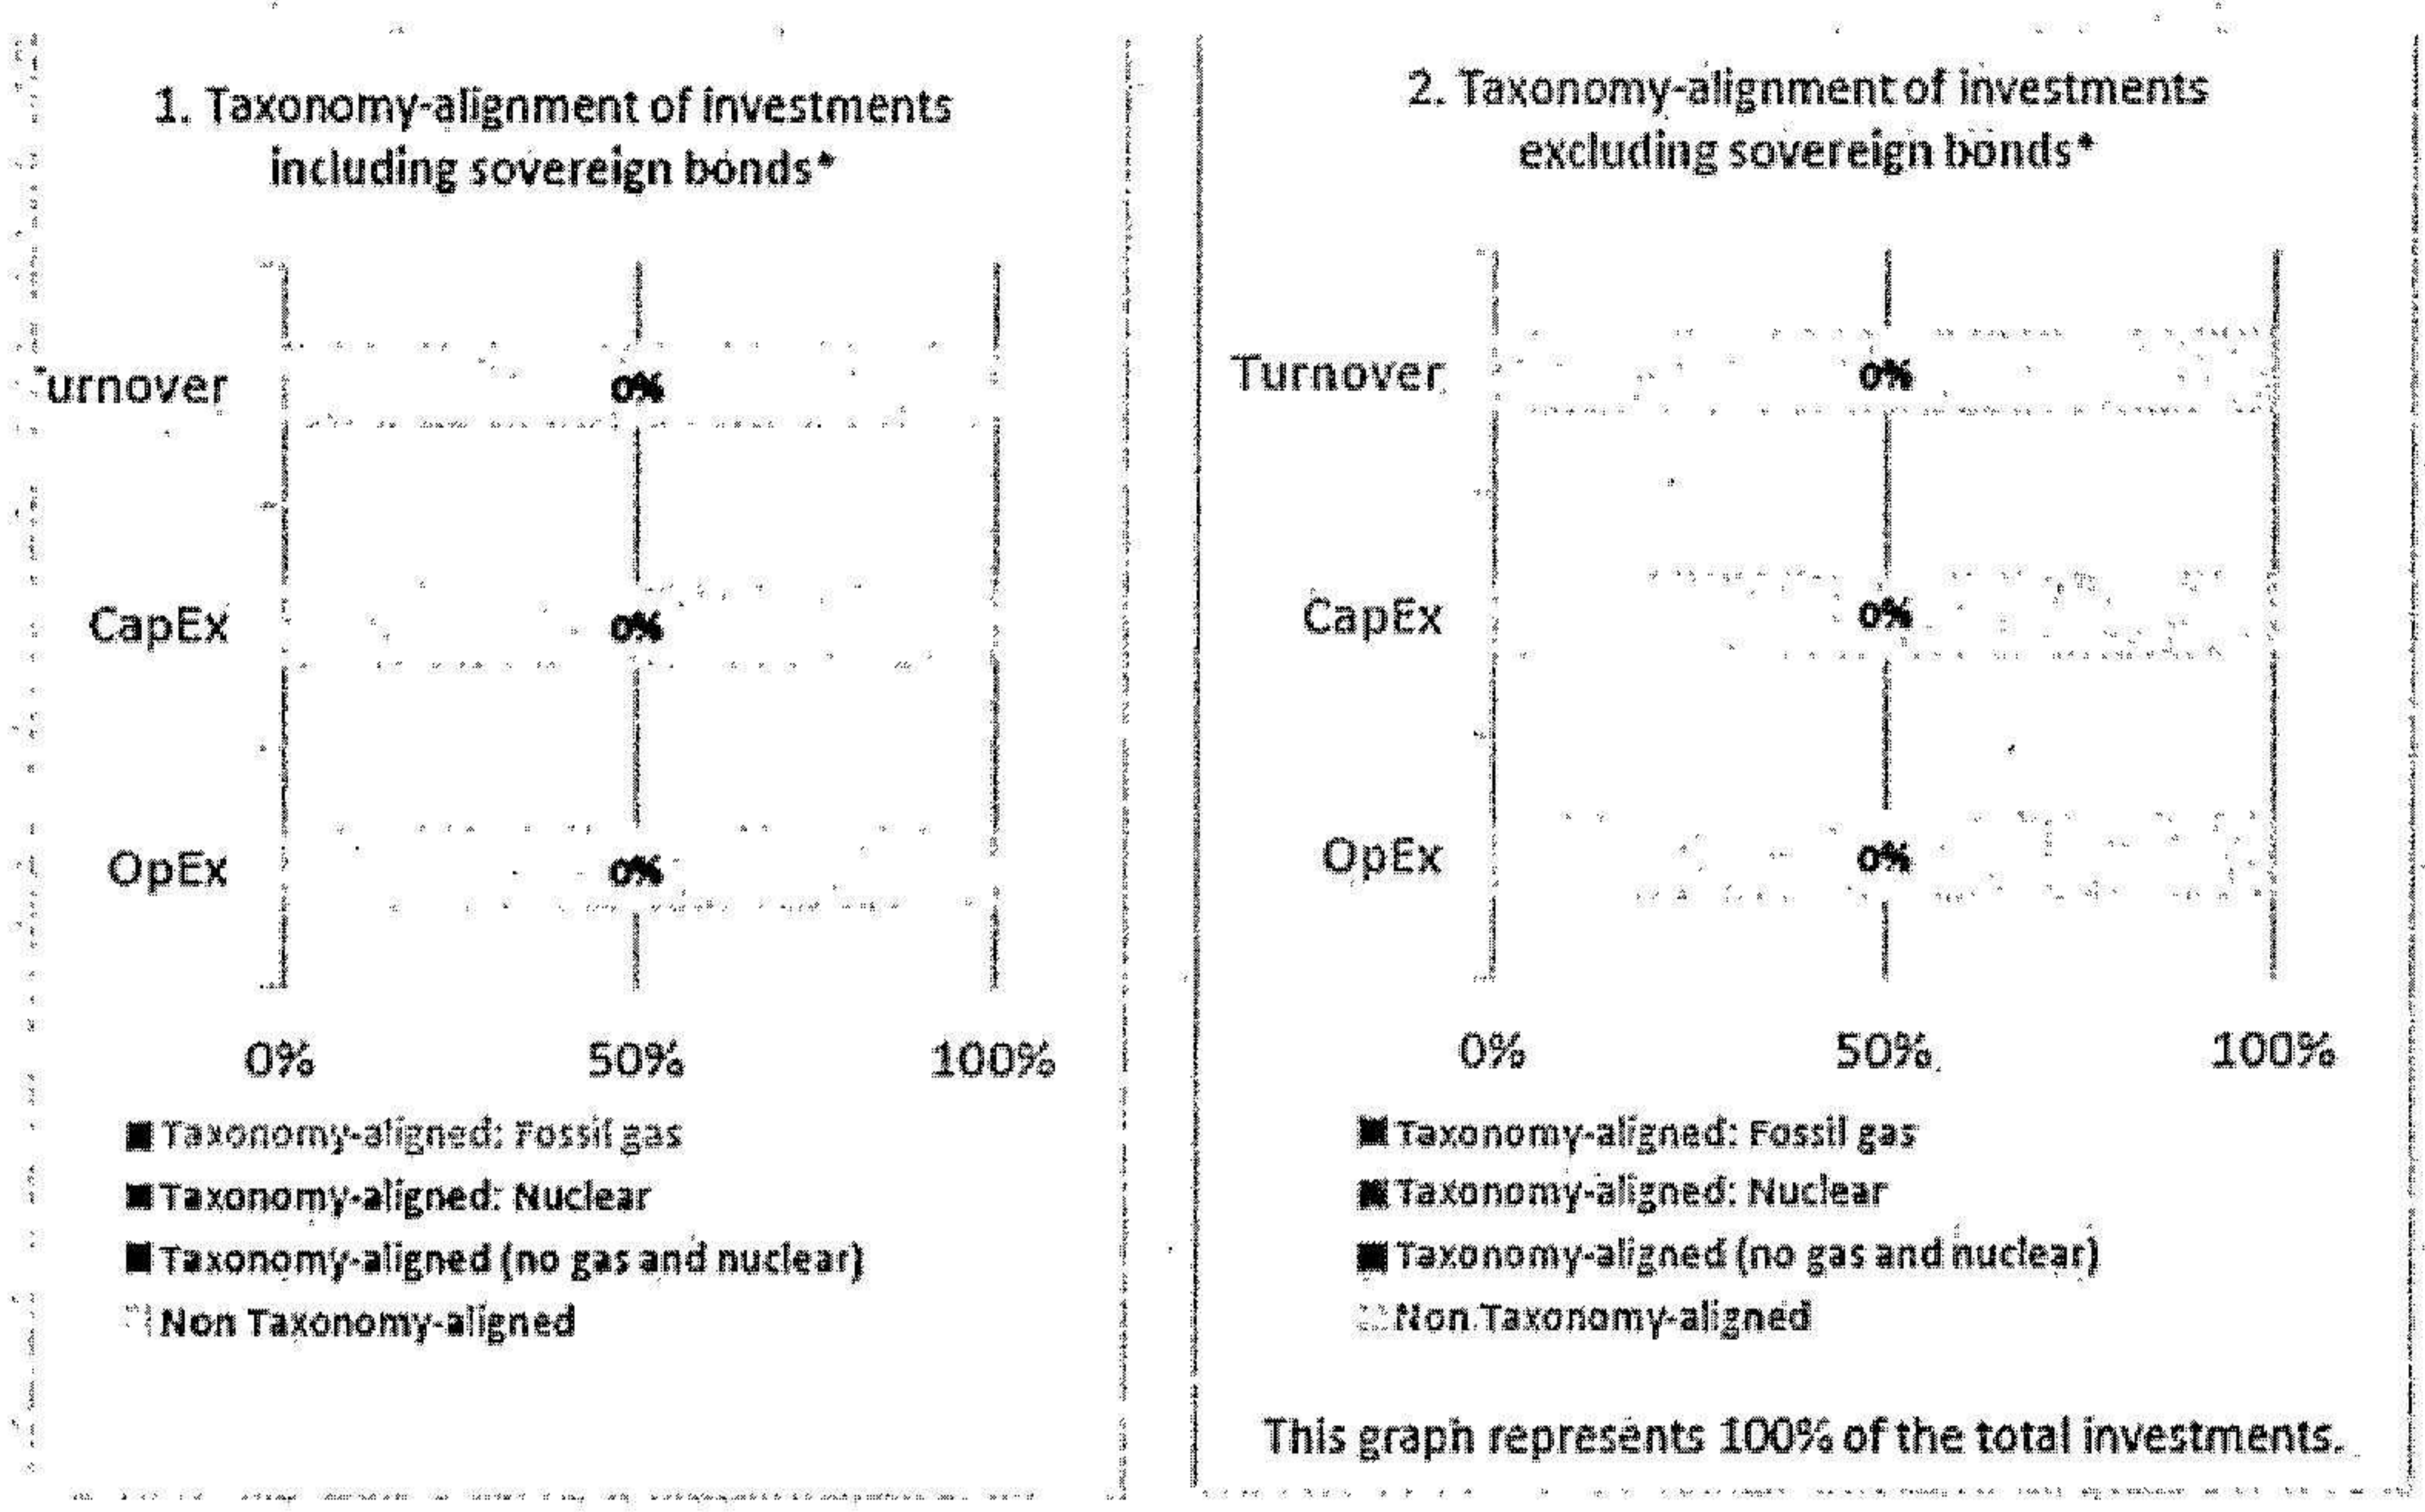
1. Taxonomy-alignment of investments including sovereign bonds*

Turnover 0%

CapEx 0%

OpEx 0%

0% 50% 100%

Taxonomy-aligned: Fossil gas

Taxonomy-aligned: Nuclear

Taxonomy-aligned (no gas and nuclear)

Non Taxonomy-aligned

2. Taxonomy-alignment of investments excluding sovereign bonds*

Turnover 0%

CapEx 0%

OpEx 0%

0% 50% 100%

Taxonomy-aligned: Fossil gas

Taxonomy-aligned: Nuclear

Taxonomy-aligned (no gas and nuclear)

Non Taxonomy-aligned

This graph represents 100% of the total investments.